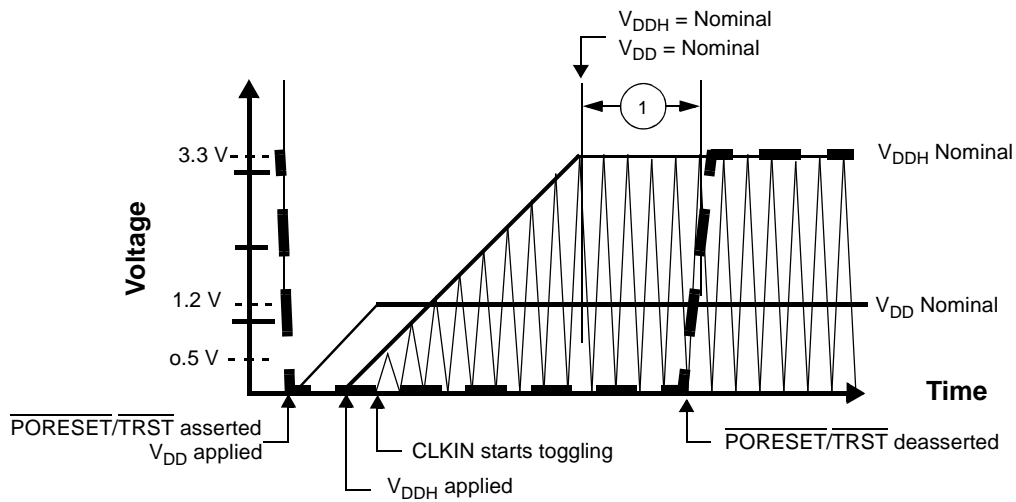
$V_{DDH}$ = Nominal
$V_{DD}$ = Nominal

1

3.3 V

$V_{DDH}$ Nominal

Voltage

1.2 V

$V_{DD}$ Nominal

o.5 V

Time

$\overline{PORESET}/\overline{TRST}$ asserted
$V_{DD}$ applied

CLKIN starts toggling

$\overline{PORESET}/\overline{TRST}$ deasserted

$V_{DDH}$ applied